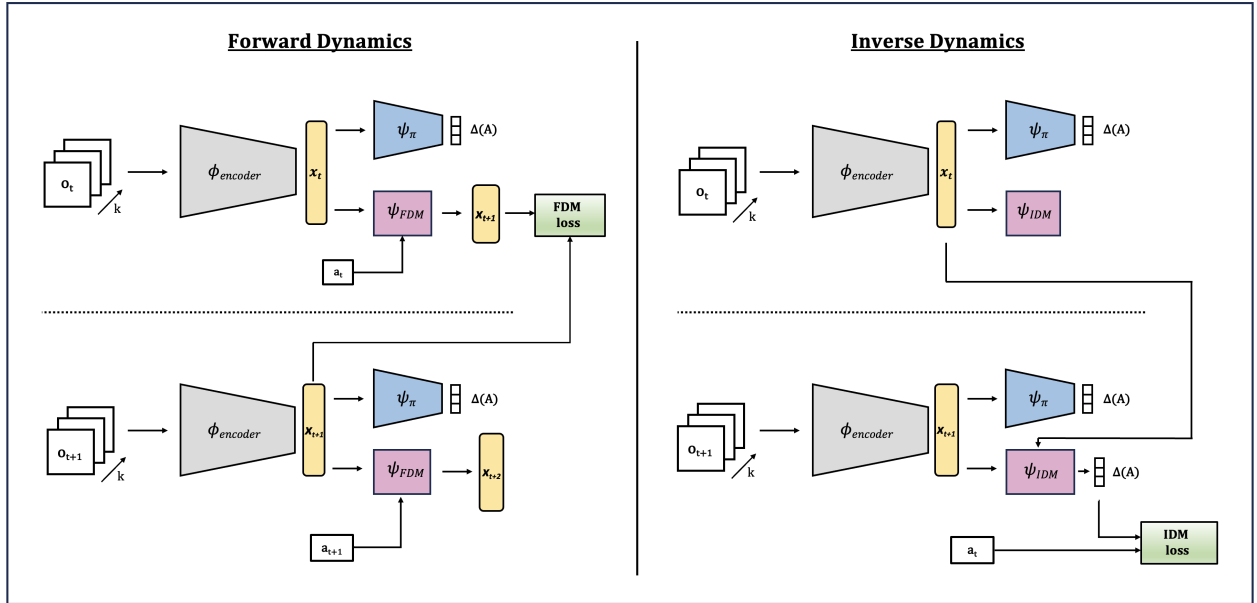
Forward Dynamics

$o_t$
k
$\phi_{encoder}$
$x_t$
$\psi_\pi$
Δ(A)
$\psi_{FDM}$
$x_{t+1}$
FDM loss
$a_t$

$o_{t+1}$
k
$\phi_{encoder}$
$x_{t+1}$
$\psi_\pi$
Δ(A)
$\psi_{FDM}$
$x_{t+2}$
$a_{t+1}$

Inverse Dynamics

$o_t$
k
$\phi_{encoder}$
$x_t$
$\psi_\pi$
Δ(A)
$\psi_{IDM}$

$o_{t+1}$
k
$\phi_{encoder}$
$x_{t+1}$
$\psi_\pi$
Δ(A)
$\psi_{IDM}$
Δ(A)
$a_t$
IDM loss